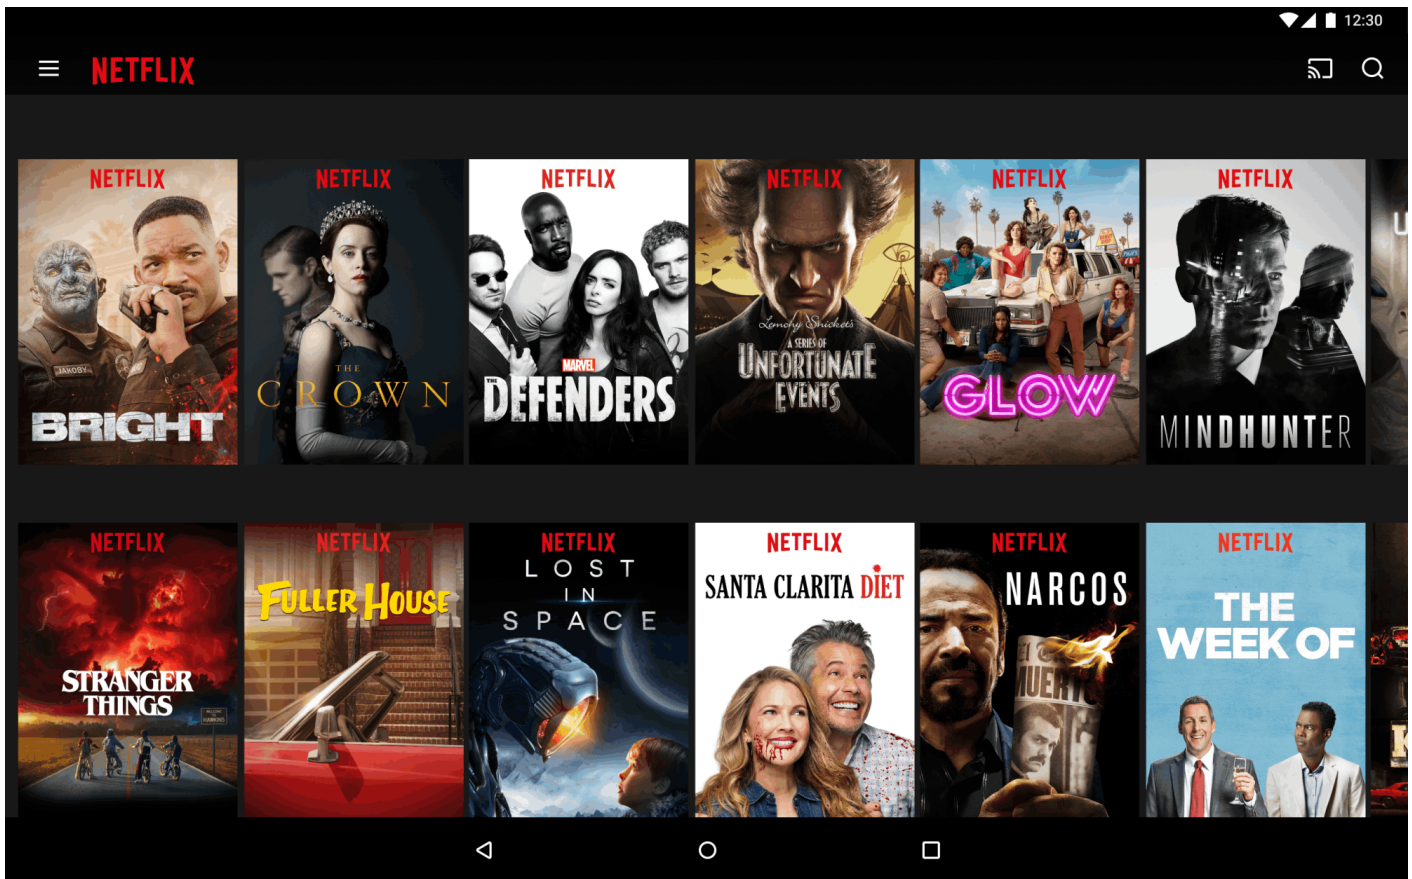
12:30

NETFLIX

NETFLIX
JAKOBY
BRIGHT

NETFLIX
THE CROWN

NETFLIX
MARVEL
THE DEFENDERS

NETFLIX
Lemony Snicket's
A SERIES OF UNFORTUNATE EVENTS

NETFLIX
GLOW

NETFLIX
MINDHUNTER

NETFLIX
STRANGER THINGS

NETFLIX
FULLER HOUSE

NETFLIX
LOST IN SPACE

NETFLIX
SANTA CLARITA DIET

NETFLIX
NARCOS

NETFLIX
THE WEEK OF